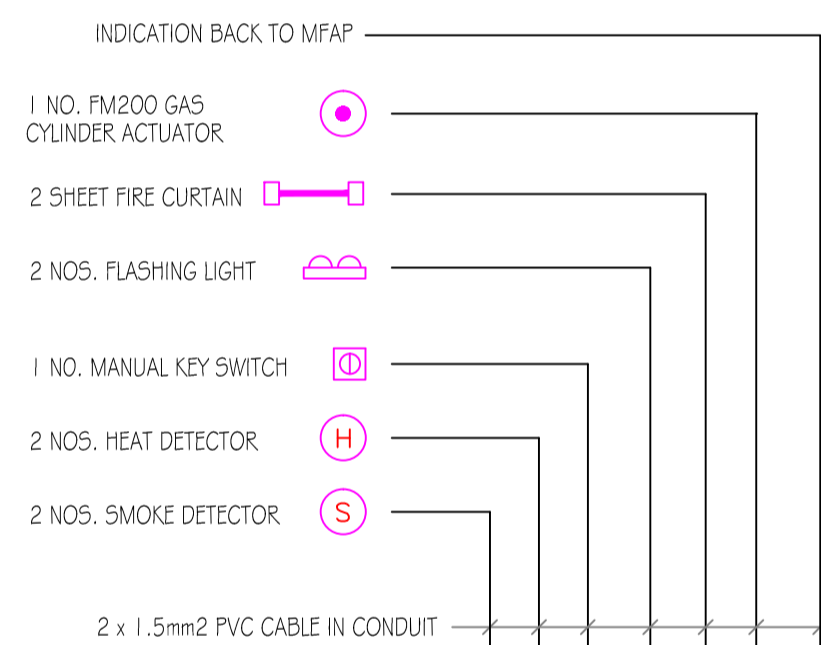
INDICATION BACK TO MFAP

1 NO. FM200 GAS CYLINDER ACTUATOR

2 SHEET FIRE CURTAIN

2 NOS. FLASHING LIGHT

1 NO. MANUAL KEY SWITCH

2 NOS. HEAT DETECTOR

H

2 NOS. SMOKE DETECTOR

S

2 x 1.5mm2 PVC CABLE IN CONDUIT